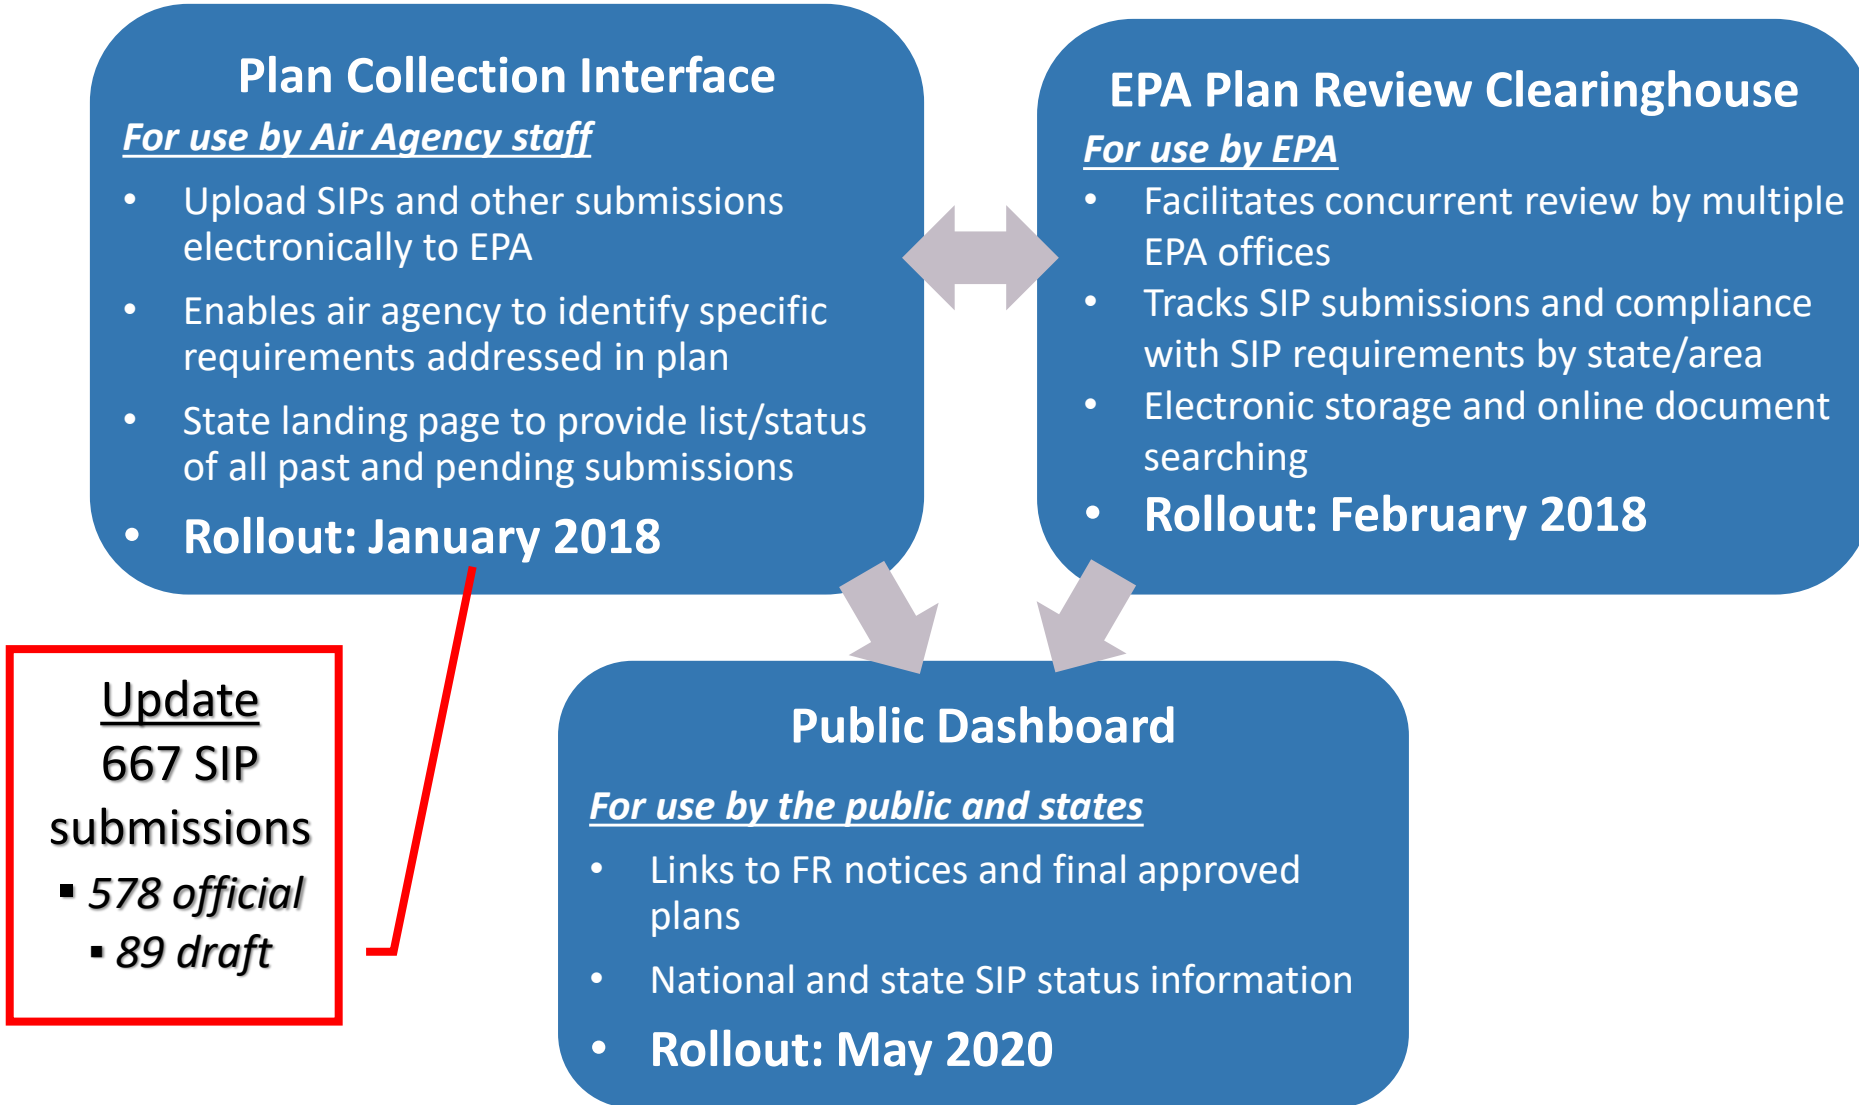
Plan Collection Interface

For use by Air Agency staff

- Upload SIPs and other submissions electronically to EPA
- Enables air agency to identify specific requirements addressed in plan
- State landing page to provide list/status of all past and pending submissions
- Rollout: January 2018

EPA Plan Review Clearinghouse

For use by EPA

- Facilitates concurrent review by multiple EPA offices
- Tracks SIP submissions and compliance with SIP requirements by state/area
- Electronic storage and online document searching
- Rollout: February 2018

Update
667 SIP submissions
- 578 official
- 89 draft

Public Dashboard

For use by the public and states

- Links to FR notices and final approved plans
- National and state SIP status information
- Rollout: May 2020